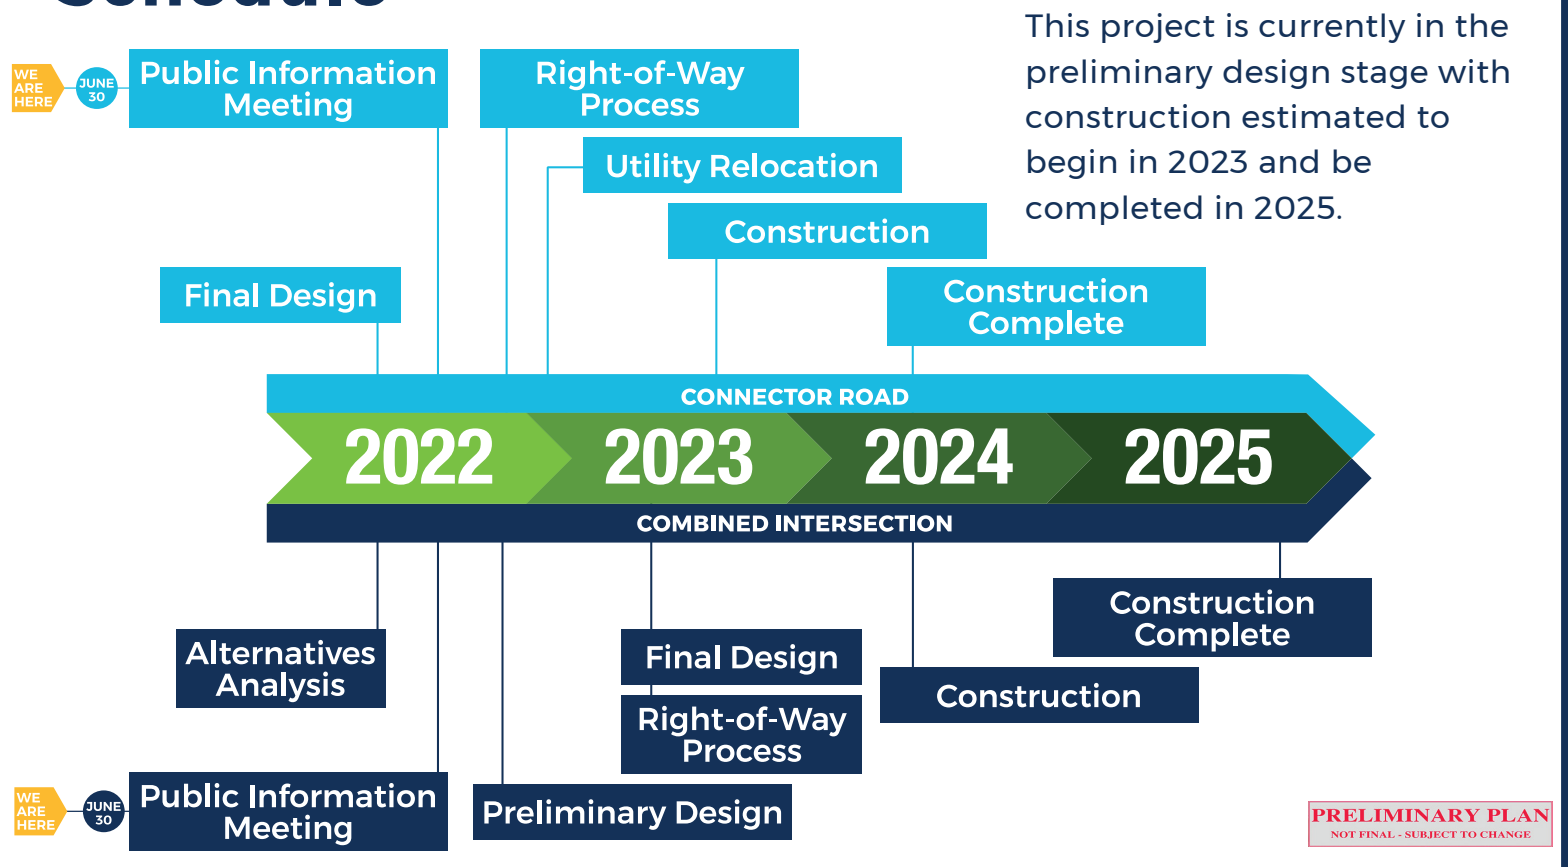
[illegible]

This project is currently in the preliminary design stage with construction estimated to begin in 2023 and be completed in 2025.

WE ARE HERE JUNE 30 Public Information Meeting

Right-of-Way Process

Utility Relocation

Construction

Final Design

Construction Complete

CONNECTOR ROAD

2022 2023 2024 2025

COMBINED INTERSECTION

Construction Complete

Alternatives Analysis

Final Design

Construction

Right-of-Way Process

WE ARE HERE JUNE 30 Public Information Meeting

Preliminary Design

PRELIMINARY PLAN
NOT FINAL - SUBJECT TO CHANGE